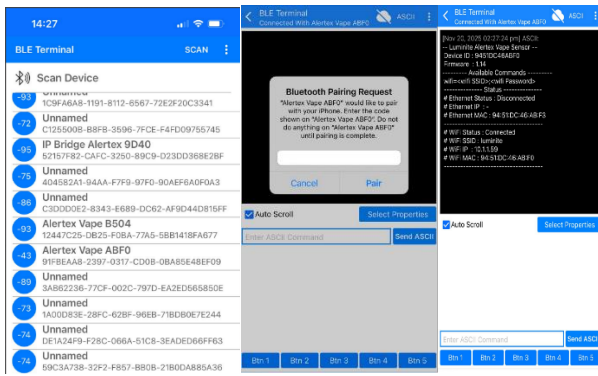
14:27

BLE Terminal SCAN

Scan Device

-93 Unnamed
1C9FA6A8-1191-8112-6567-72E2F20C3341

-72 Unnamed
C1255008-B8FB-3596-7FCE-F4FD09755745

-95 IP Bridge Alertex 9D40
52157F82-CAFC-3250-89C9-D23DD368E2BF

-75 Unnamed
404582A1-94AA-F7F9-97F0-90AEF6A0F0A3

-86 Unnamed
C3DDD0E2-8343-E689-DC62-AF9D44D815FF

-93 Alertex Vape B504
12447C25-DB25-F0BA-77A5-5BB1418FA677

-43 Alertex Vape ABF0
91FBEAA8-2397-0317-CD0B-0BA85E48EF09

-89 Unnamed
3A862236-77CF-002C-797D-EA2ED565850E

-73 Unnamed
1A00D83E-28FC-62BF-96EB-71BDB0E7E244

-74 Unnamed
DE1A24F9-F28C-066A-51C8-3EADED66FF63

-74 Unnamed
59C3A738-32F2-F857-B80B-21B0DA885A36

BLE Terminal
Connected With Alertex Vape ABF0
ASCII

Bluetooth Pairing Request
"Alertex Vape ABF0" would like to pair with your iPhone. Enter the code shown on "Alertex Vape ABF0". Do not do anything on "Alertex Vape ABF0" until pairing is complete.

Cancel Pair

Auto Scroll Select Properties
Enter ASCII Command Send ASCII
Btn 1 Btn 2 Btn 3 Btn 4 Btn 5

BLE Terminal
Connected With Alertex Vape ABF0
ASCII

[Nov 20, 2025 02:37:24 pm] ASCII:
-- Luminite Alertex Vape Sensor --
Device ID : 9451DC46ABF0
Firmware : 1.14
---------- Available Commands ----------
wifi=<wifi SSID>:<wifi Password>
---------------- Status ----------------
# Ethernet Status : Disconnected
# Ethernet IP : -
# Ethernet MAC : 94:51:DC:46:AB:F3

# WiFi Status : Connected
# WiFi SSID : luminite
# WiFi IP : 10.1.1.59
# WiFi MAC : 94:51:DC:46:AB:F0
----------------------------------------

Auto Scroll Select Properties
Enter ASCII Command Send ASCII
Btn 1 Btn 2 Btn 3 Btn 4 Btn 5